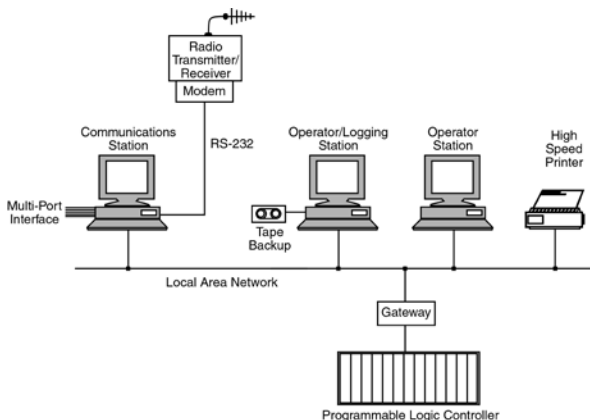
Radio Transmitter/ Receiver

Modem

Communications Station

RS-232

Operator/Logging Station

Operator Station

High Speed Printer

Multi-Port Interface

Tape Backup

Local Area Network

Gateway

Programmable Logic Controller